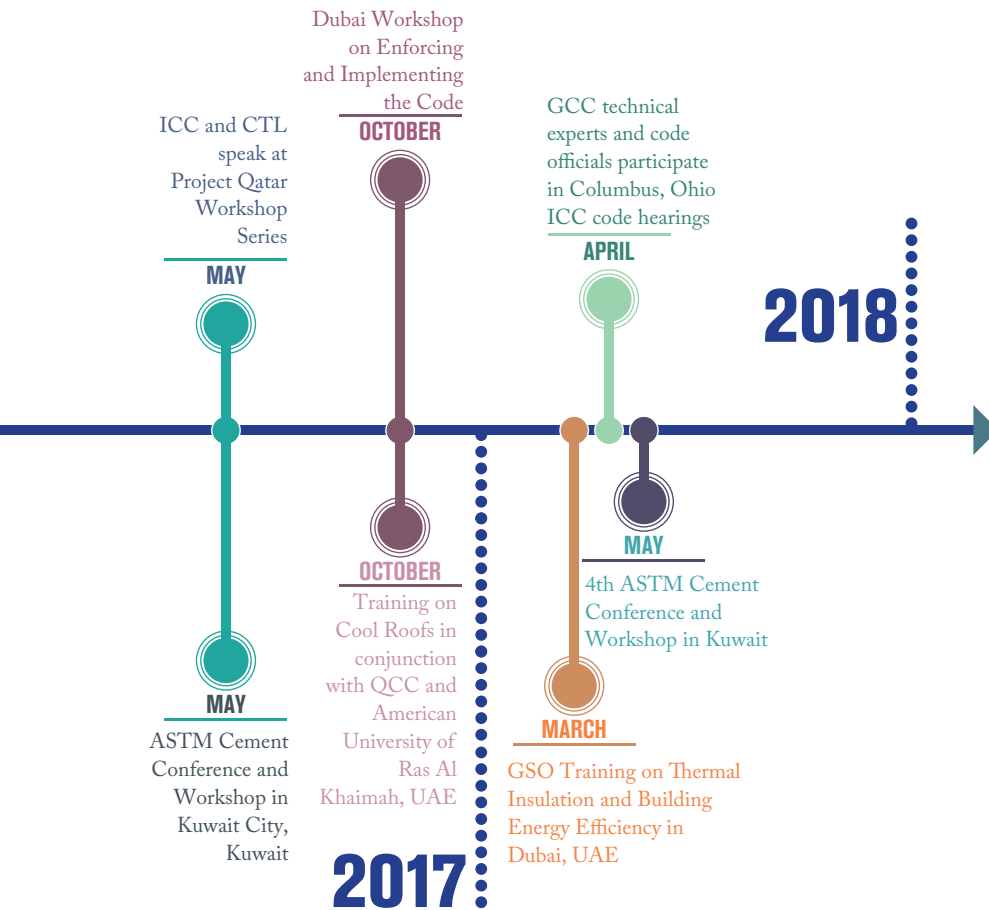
Dubai Workshop on Enforcing and Implementing the Code
OCTOBER

ICC and CTL speak at Project Qatar Workshop Series
MAY

GCC technical experts and code officials participate in Columbus, Ohio ICC code hearings
APRIL

2018

MAY
4th ASTM Cement Conference and Workshop in Kuwait

OCTOBER
Training on Cool Roofs in conjunction with QCC and American University of Ras Al Khaimah, UAE

MAY
ASTM Cement Conference and Workshop in Kuwait City, Kuwait

MARCH
GSO Training on Thermal Insulation and Building Energy Efficiency in Dubai, UAE

2017